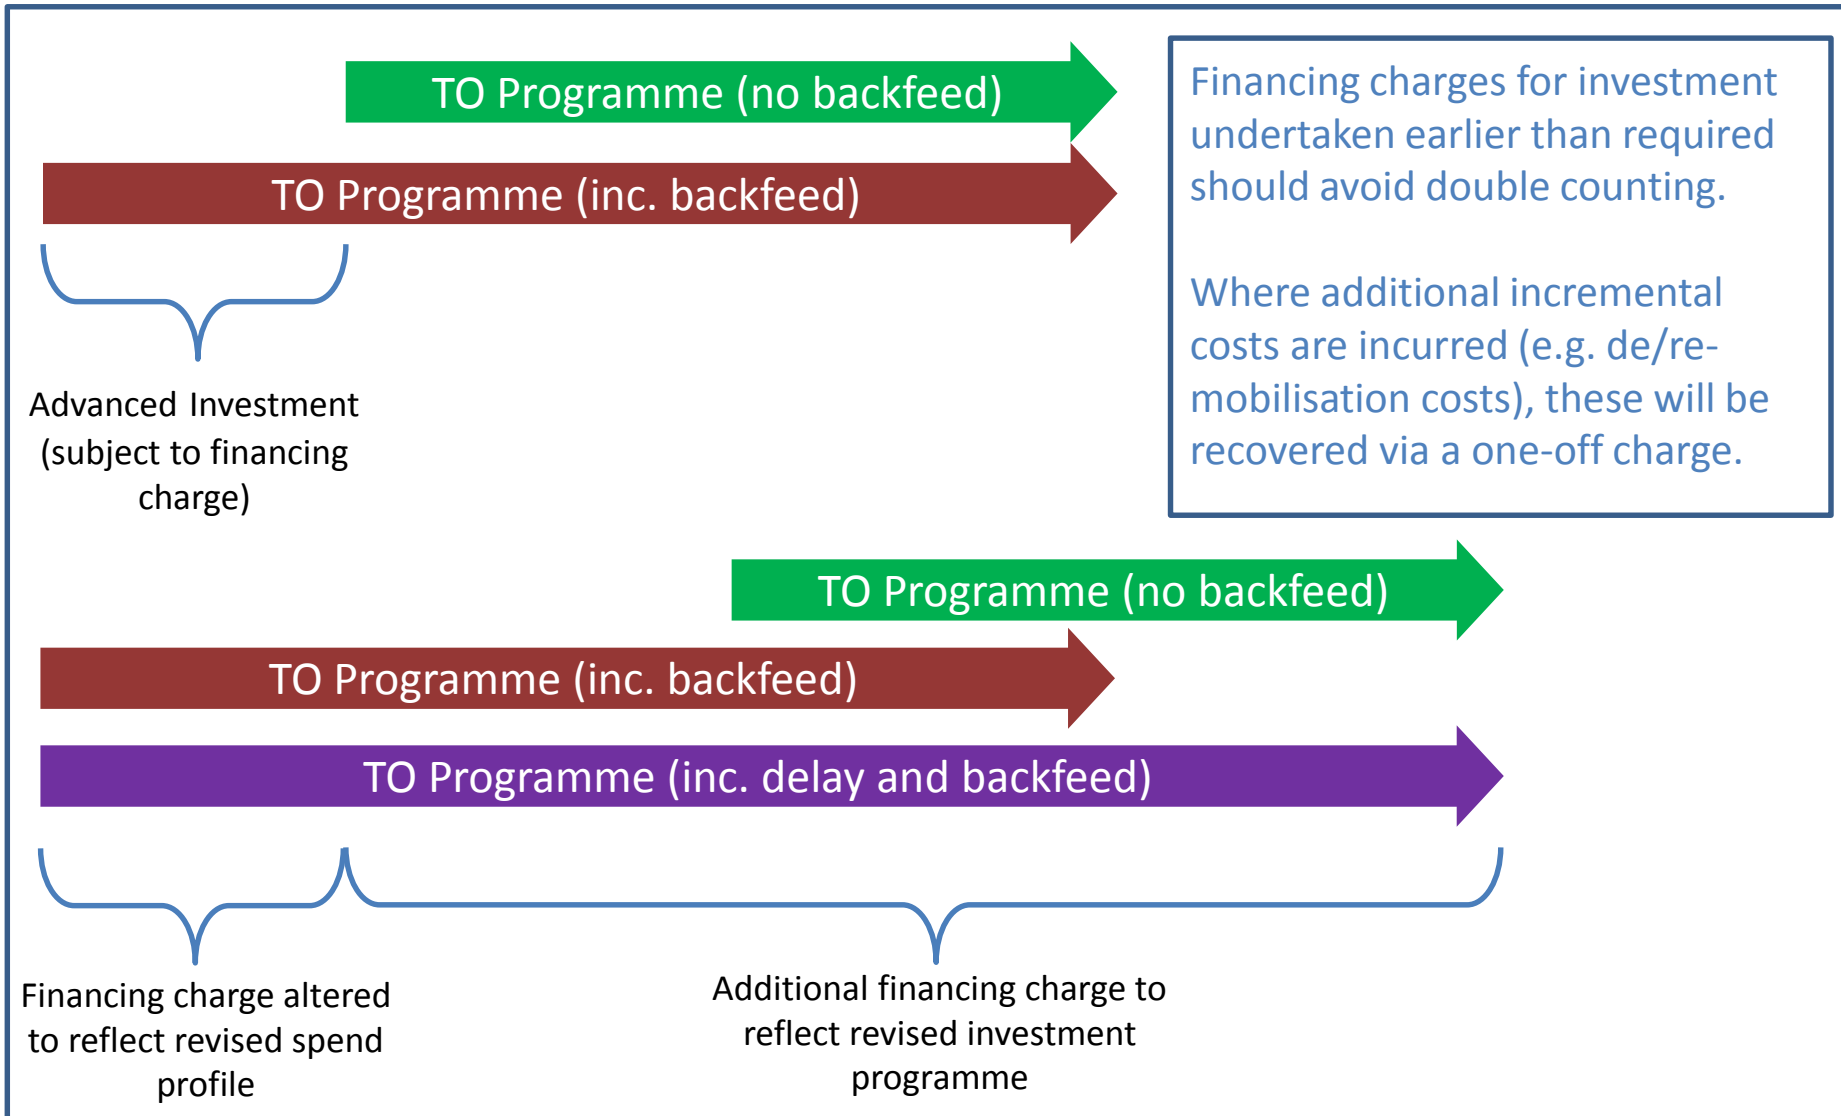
TO Programme (no backfeed)

TO Programme (inc. backfeed)

Advanced Investment (subject to financing charge)

Financing charges for investment undertaken earlier than required should avoid double counting.

Where additional incremental costs are incurred (e.g. de/re-mobilisation costs), these will be recovered via a one-off charge.

TO Programme (no backfeed)

TO Programme (inc. backfeed)

TO Programme (inc. delay and backfeed)

Financing charge altered to reflect revised spend profile

Additional financing charge to reflect revised investment programme